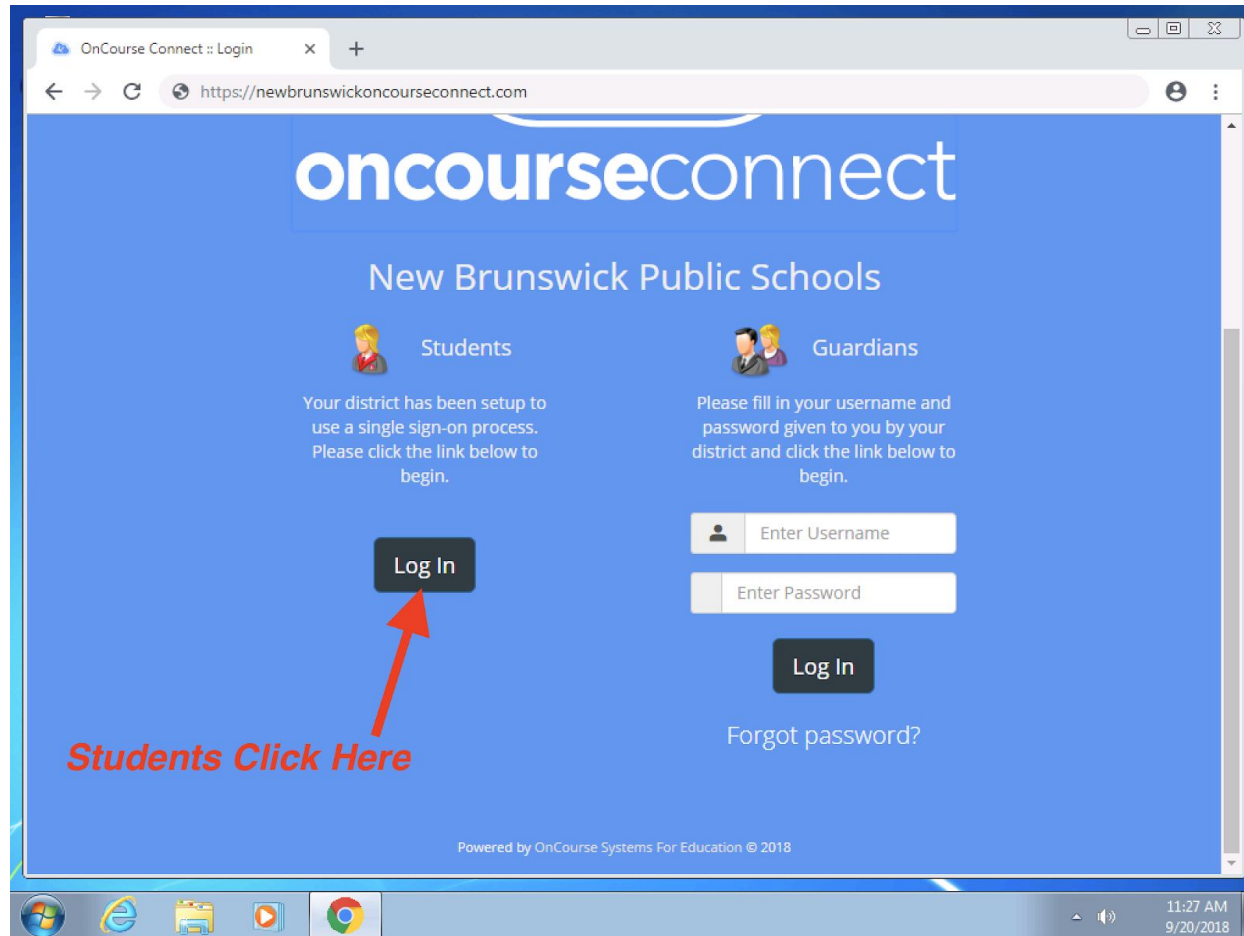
OnCourse Connect :: Login

https://newbrunswickoncourseconnect.com

oncourseconnect

New Brunswick Public Schools

Students

Your district has been setup to use a single sign-on process. Please click the link below to begin.

Log In

Guardians

Please fill in your username and password given to you by your district and click the link below to begin.

Enter Username

Enter Password

Log In

Forgot password?

Students Click Here

Powered by OnCourse Systems For Education © 2018

11:27 AM
9/20/2018